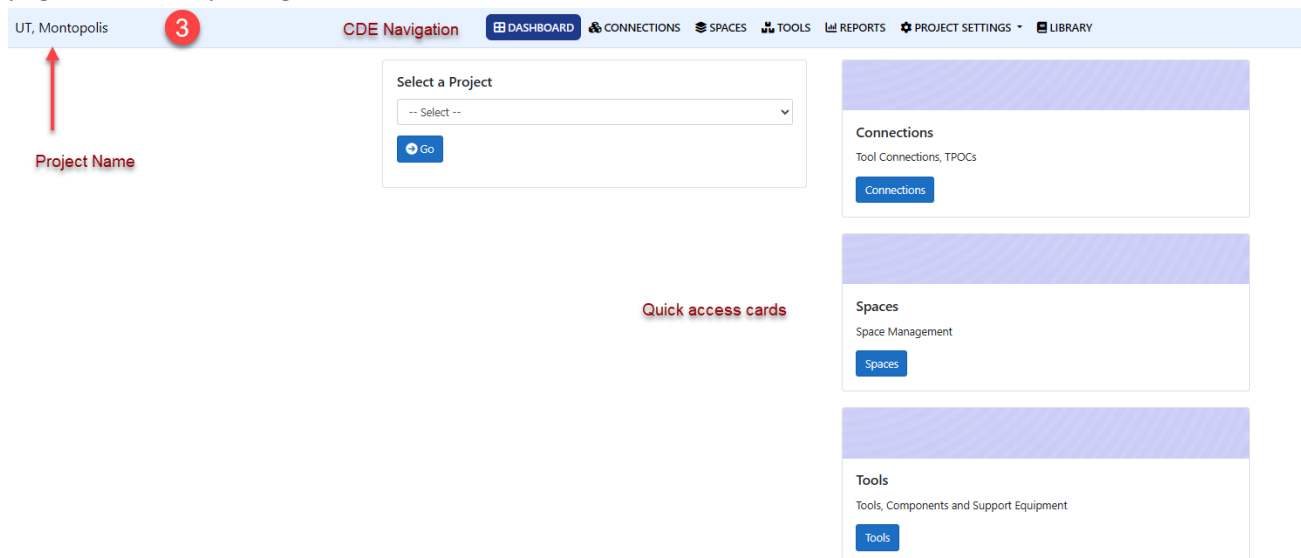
UT, Montopolis 3 CDE Navigation DASHBOARD CONNECTIONS SPACES TOOLS REPORTS PROJECT SETTINGS LIBRARY

Project Name

Select a Project

-- Select --

Go

Quick access cards

Connections

Tool Connections, TPOCs

Connections

Spaces

Space Management

Spaces

Tools

Tools, Components and Support Equipment

Tools